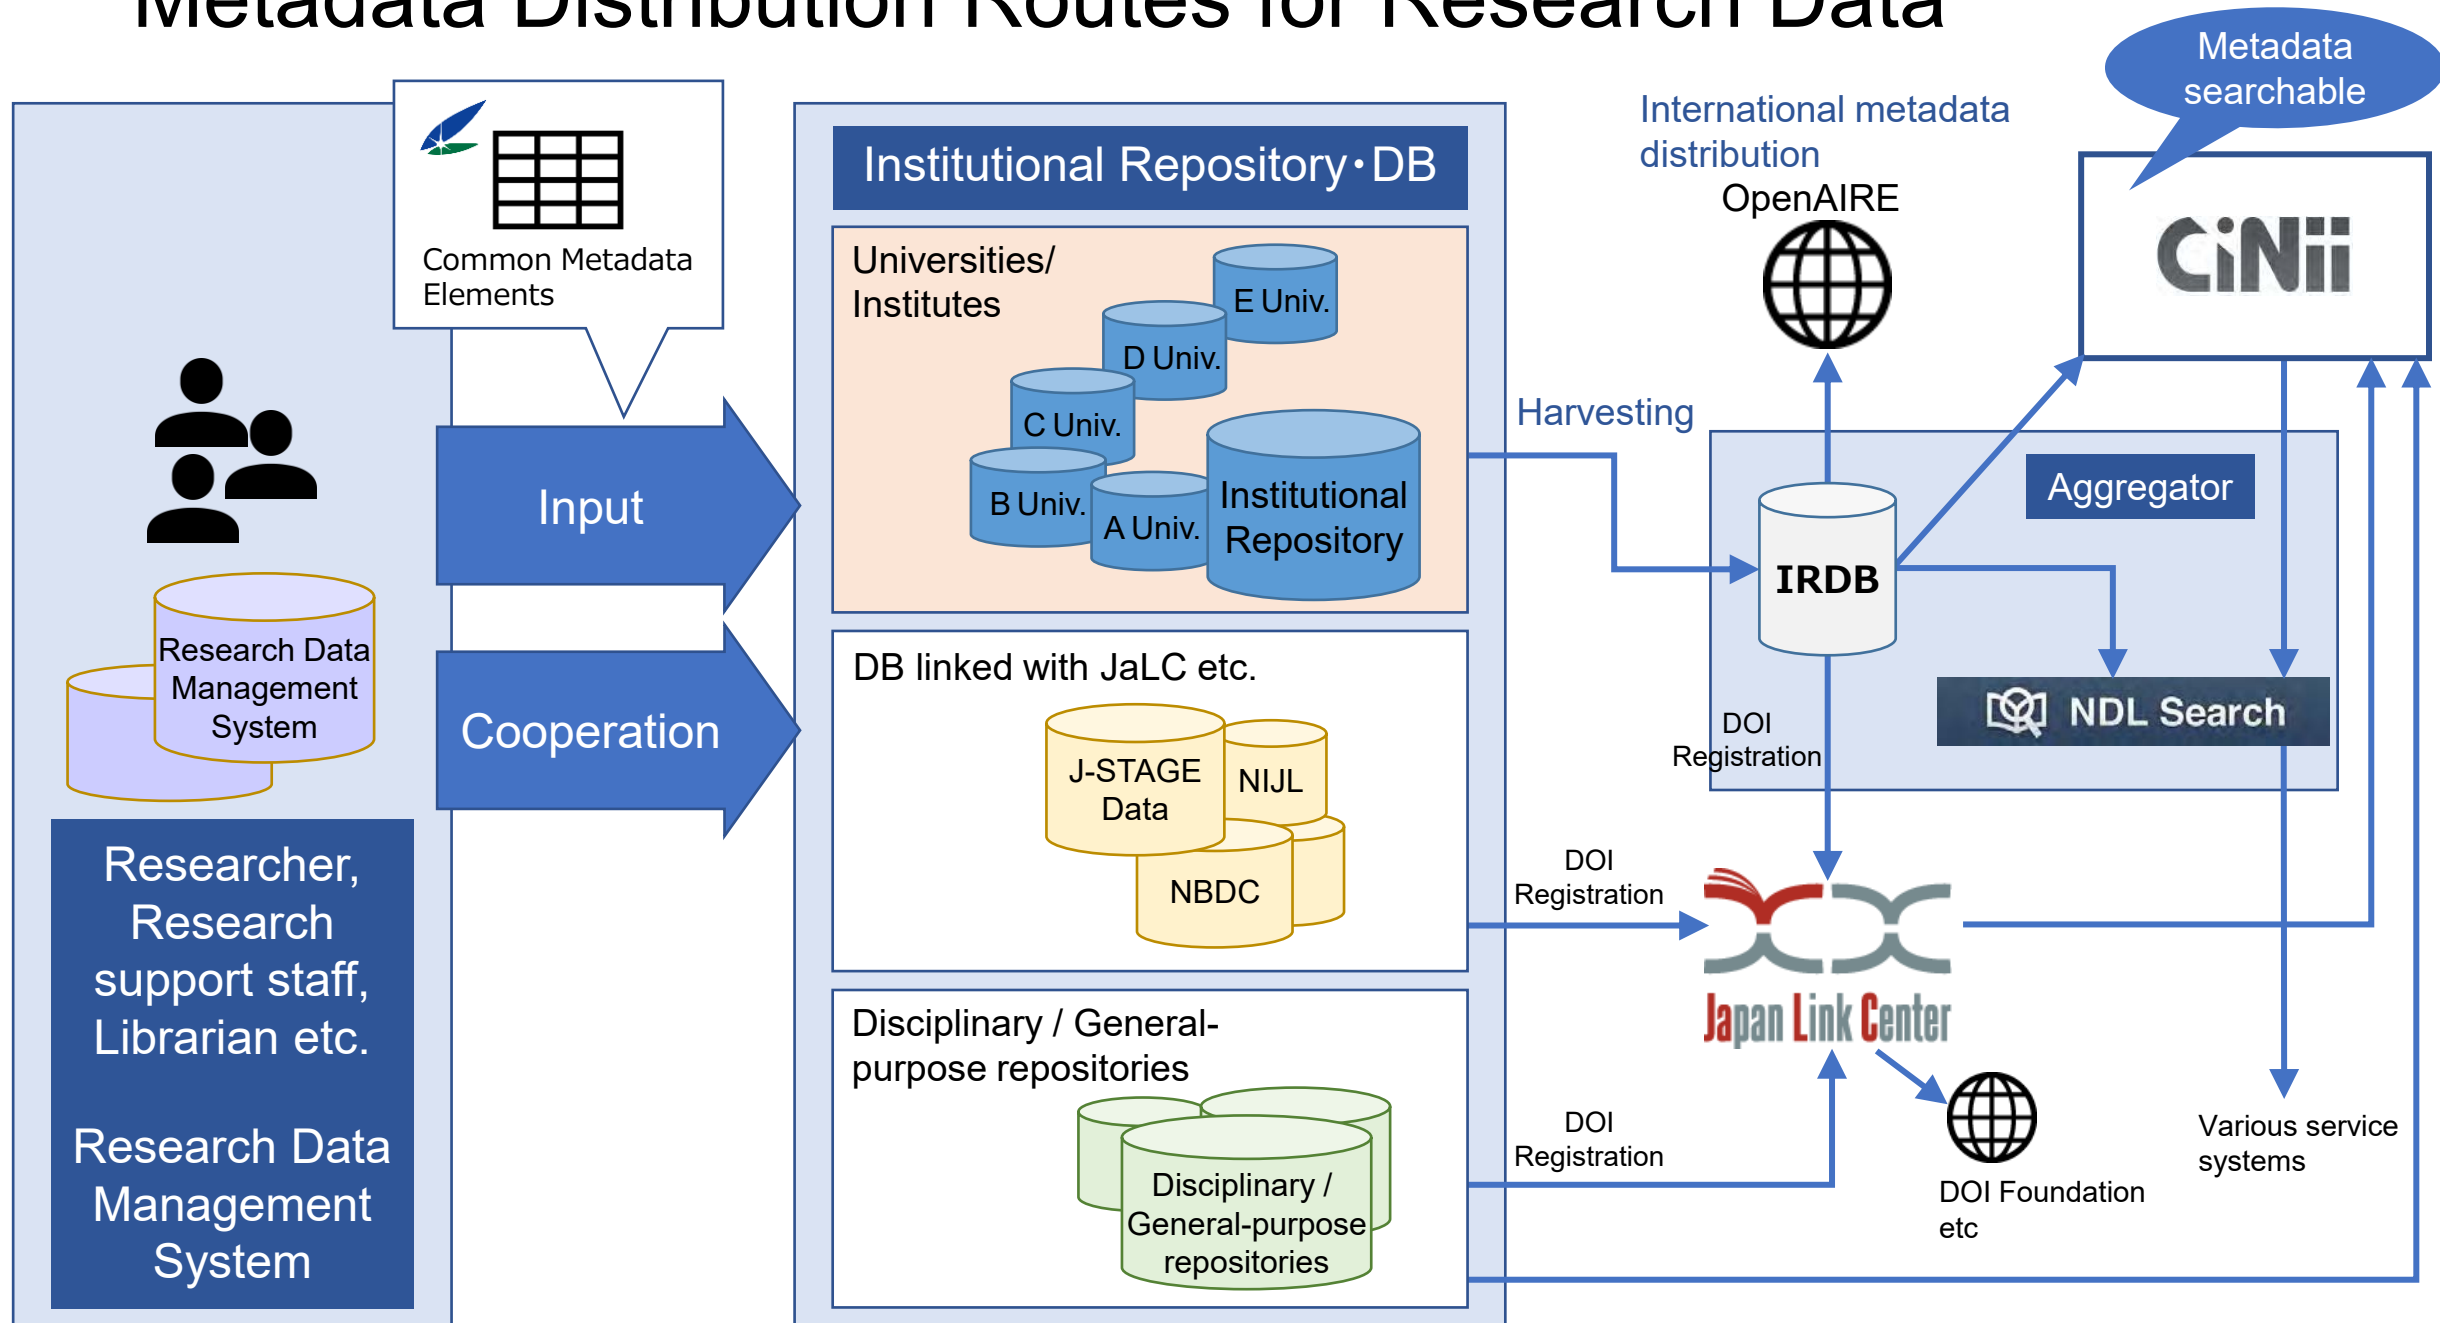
Metadata Distribution Routes for Research Data

Common Metadata Elements

Research Data Management System

Researcher, Research support staff, Librarian etc.

Research Data Management System

Input

Cooperation

Institutional Repository・DB

Universities/ Institutes

E Univ.

D Univ.

C Univ.

B Univ.

A Univ.

Institutional Repository

DB linked with JaLC etc.

J-STAGE Data

NIJL

NBDC

Disciplinary / General-purpose repositories

Disciplinary / General-purpose repositories

Metadata searchable

International metadata distribution

OpenAIRE

CiNii

Harvesting

Aggregator

IRDB

NDL Search

DOI Registration

DOI Registration

DOI Registration

Japan Link Center

DOI Foundation etc

Various service systems